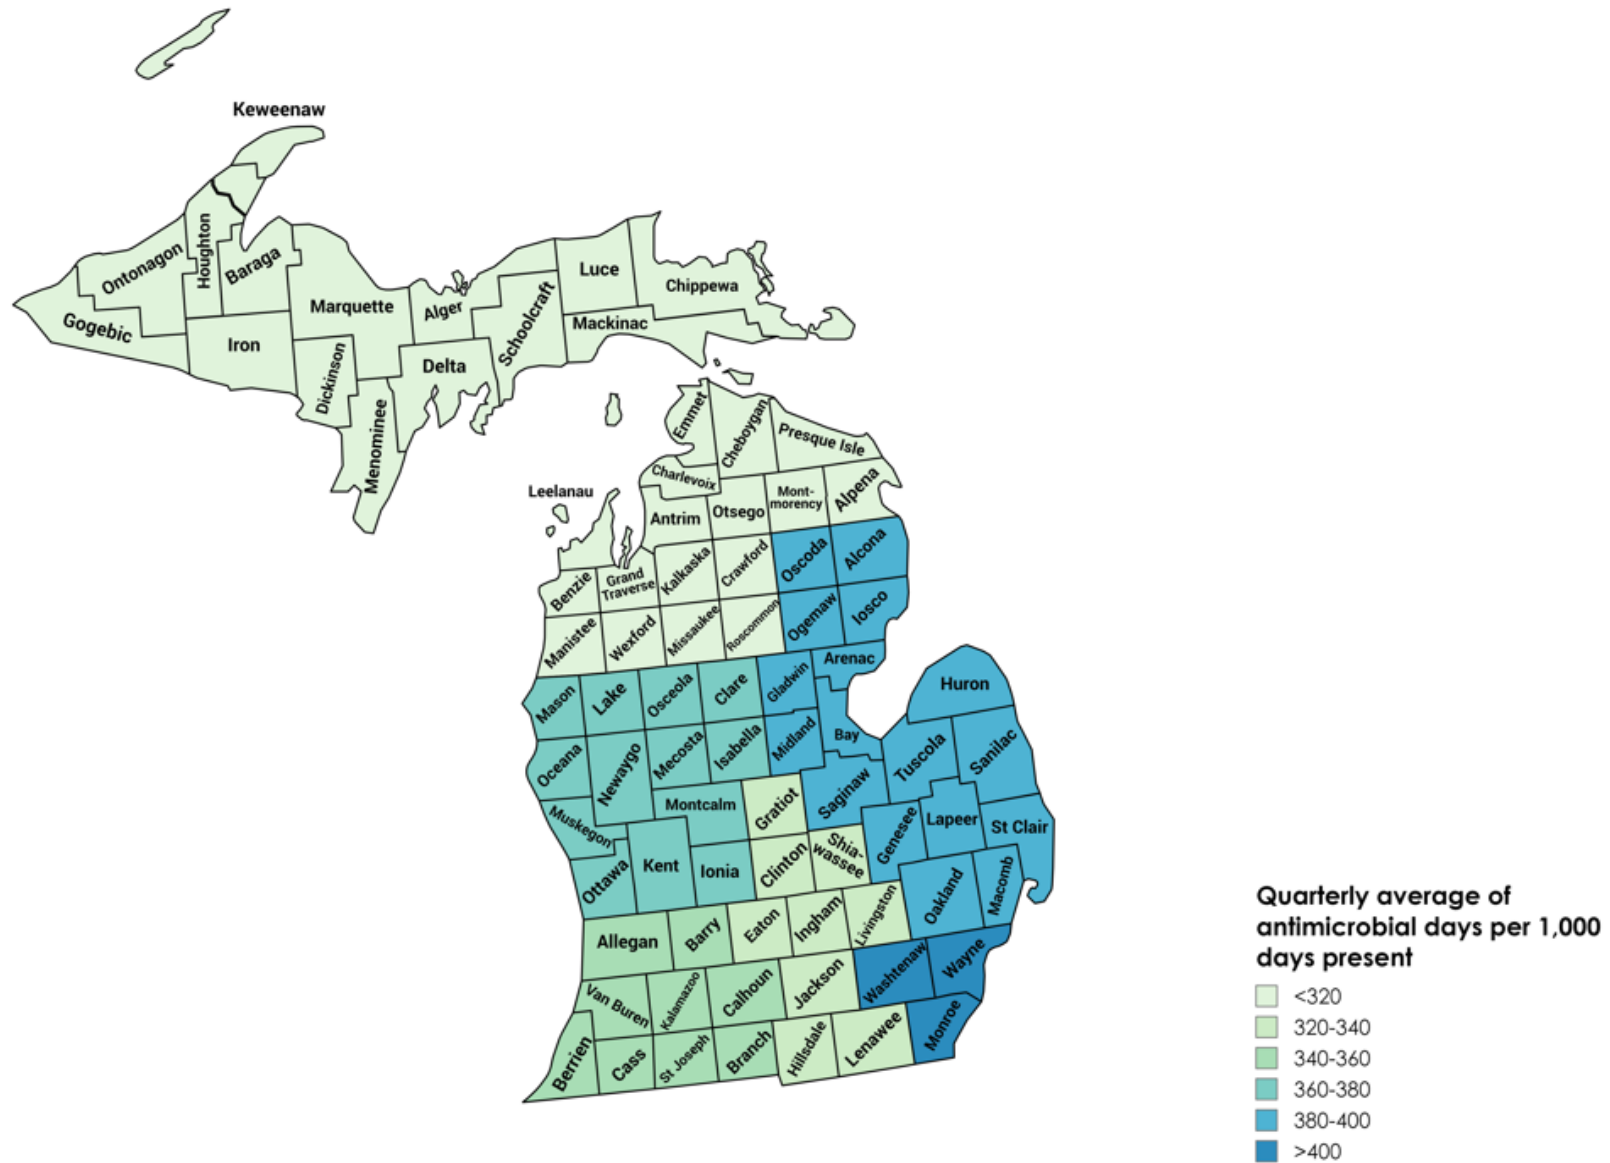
Keweenaw
Ontonagon
Houghton
Baraga
Gogebic
Iron
Marquette
Alger
Schoolcraft
Luce
Chippewa
Mackinac
Dickinson
Delta
Menominee
Emmet
Cheboygan
Presque Isle
Charlevoix
Leelanau
Antrim
Otsego
Mont-morency
Alpena
Benzie
Grand Traverse
Kalkaska
Crawford
Oscoda
Alcona
Manistee
Wexford
Missaukee
Roscommon
Ogemaw
Iosco
Arenac
Huron
Mason
Lake
Osceola
Clare
Gladwin
Bay
Midland
Oceana
Newaygo
Mecosta
Isabella
Tuscola
Sanilac
Saginaw
Montcalm
Gratiot
Muskegon
Lapeer
St Clair
Genesee
Shia-wassee
Ottawa
Kent
Ionia
Clinton
Oakland
Macomb
Livingston
Allegan
Barry
Eaton
Ingham
Washtenaw
Wayne
Van Buren
Kalamazoo
Calhoun
Jackson
Berrien
Cass
St Joseph
Branch
Hillsdale
Lenawee
Monroe

Quarterly average of antimicrobial days per 1,000 days present
<320
320-340
340-360
360-380
380-400
>400